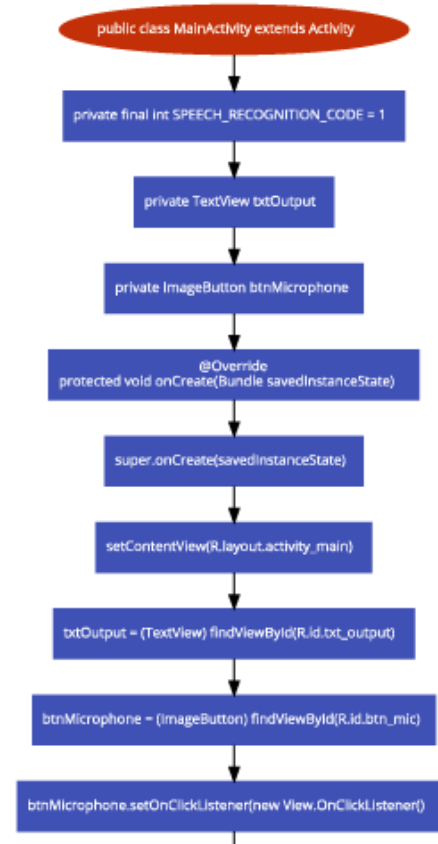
public class MainActivity extends Activity

private final int SPEECH_RECOGNITION_CODE = 1

private TextView txtOutput

private ImageButton btnMicrophone

@Override
protected void onCreate(Bundle savedInstanceState)

super.onCreate(savedInstanceState)

setContentView(R.layout.activity_main)

txtOutput = (TextView) findViewById(R.id.txt_output)

btnMicrophone = (ImageButton) findViewById(R.id.btn_mic)

btnMicrophone.setOnClickListener(new View.OnClickListener()